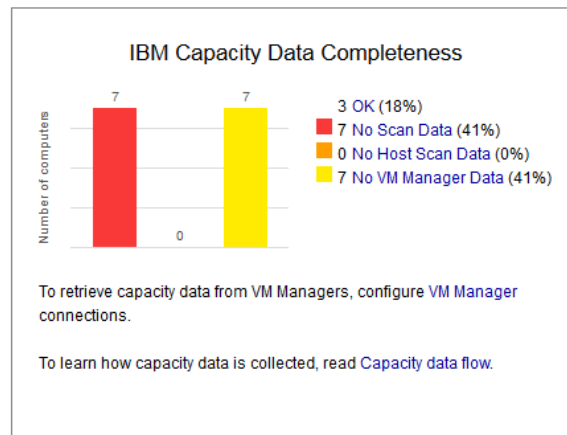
IBM Capacity Data Completeness

Number of computers

7

0

7

3 OK (18%)
7 No Scan Data (41%)
0 No Host Scan Data (0%)
7 No VM Manager Data (41%)

To retrieve capacity data from VM Managers, configure VM Manager connections.

To learn how capacity data is collected, read Capacity data flow.